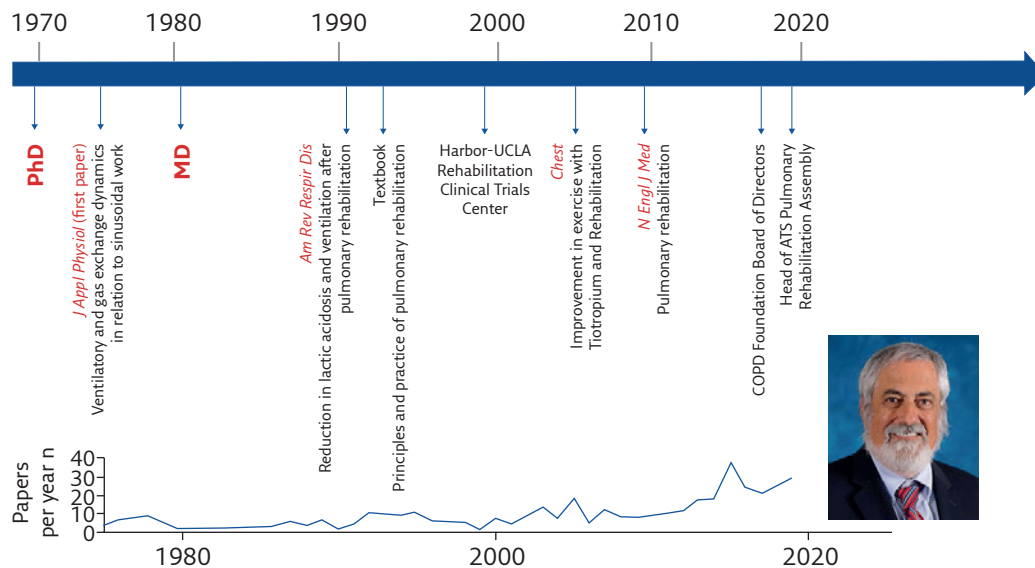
1970 1980 1990 2000 2010 2020

PhD

J Appl Physiol (first paper)
Ventilatory and gas exchange dynamics in relation to sinusoidal work

MD

Am Rev Respir Dis
Reduction in lactic acidosis and ventilation after pulmonary rehabilitation

Textbook
Principles and practice of pulmonary rehabilitation

Harbor-UCLA Rehabilitation Clinical Trials Center

Chest
Improvement in exercise with Tiotropium and Rehabilitation

N Engl J Med
Pulmonary rehabilitation

COPD Foundation Board of Directors

Head of ATS Pulmonary Rehabilitation Assembly

Papers per year n

40
30
20
10
0

1980 2000 2020